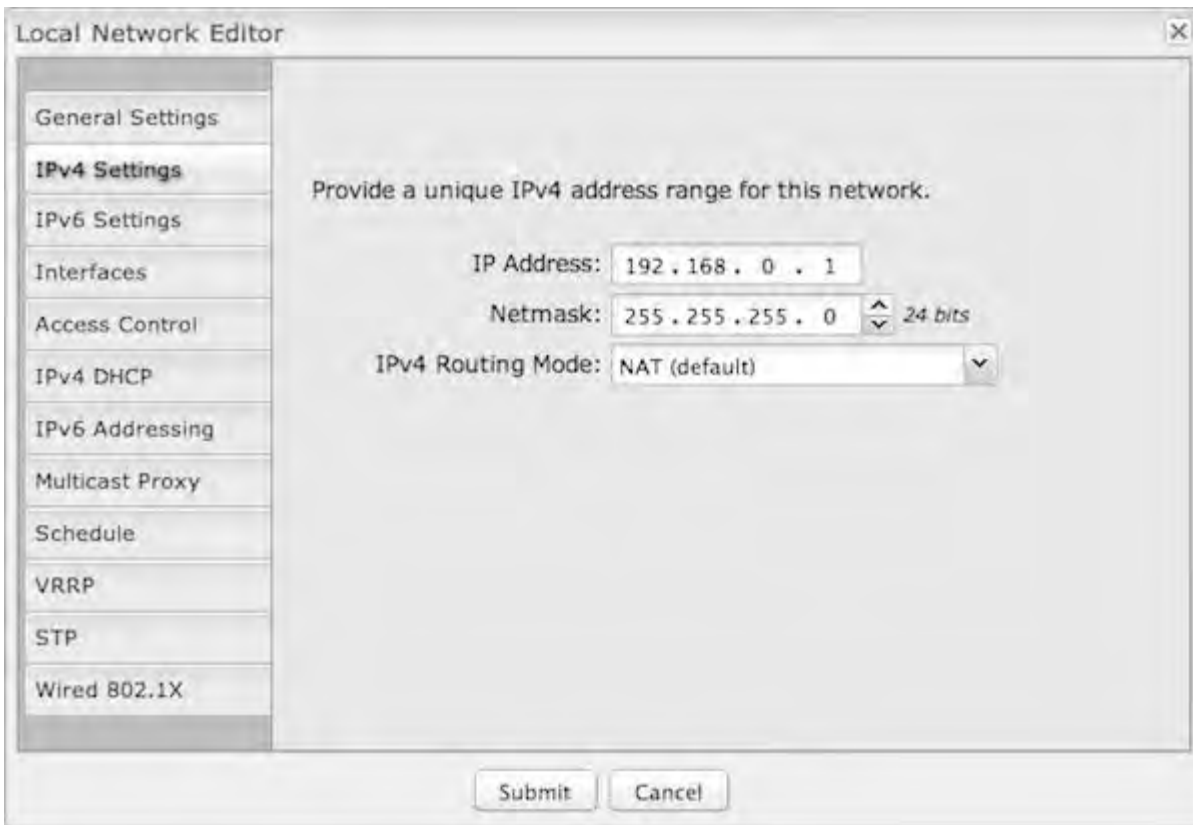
Local Network Editor

×

General Settings
IPv4 Settings
IPv6 Settings
Interfaces
Access Control
IPv4 DHCP
IPv6 Addressing
Multicast Proxy
Schedule
VRRP
STP
Wired 802.1X

Provide a unique IPv4 address range for this network.

IP Address: 192 . 168 . 0 . 1

Netmask: 255 . 255 . 255 . 0 24 bits

IPv4 Routing Mode: NAT (default)

Submit Cancel